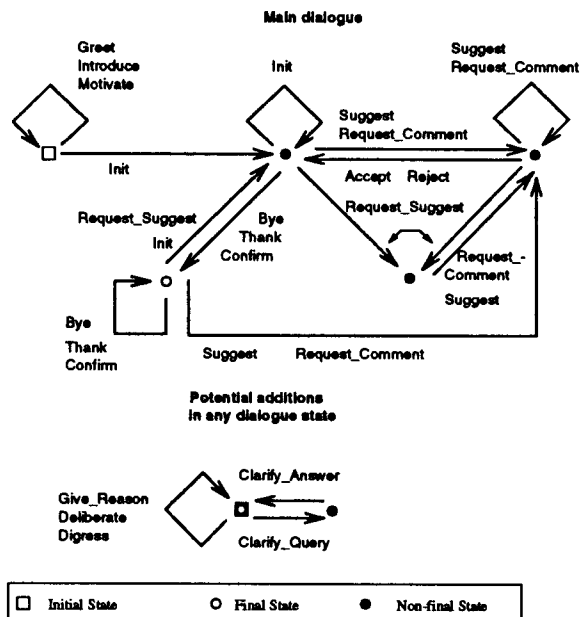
Main dialogue

Greet
Introduce
Motivate

Init

Suggest
Request_Comment

Init

Suggest
Request_Comment

Accept Reject

Request_Suggest

Request_Suggest

Init

Bye
Thank
Confirm

Request_-
Comment

Suggest

Bye
Thank
Confirm

Suggest

Request_Comment

Potential additions
in any dialogue state

Clarify_Answer

Give_Reason
Deliberate
Digress

Clarify_Query

□ Initial State ○ Final State ● Non-final State